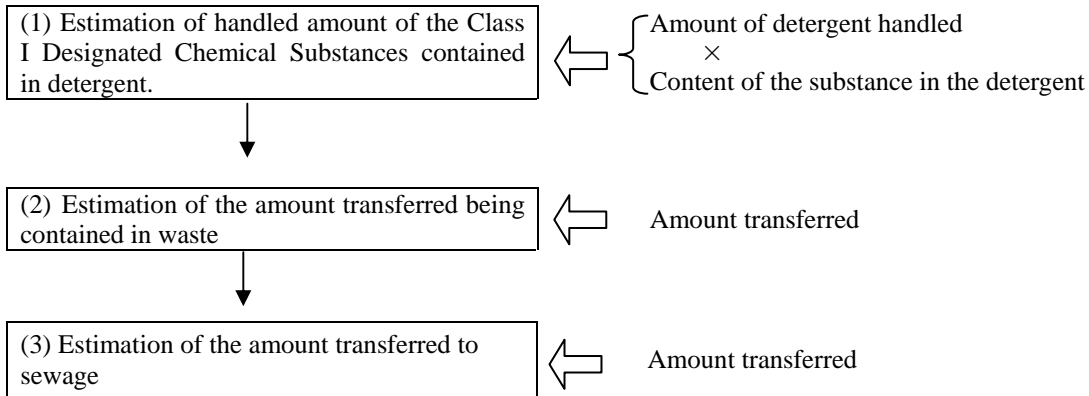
(1) Estimation of handled amount of the Class I Designated Chemical Substances contained in detergent.

Amount of detergent handled
×
Content of the substance in the detergent

(2) Estimation of the amount transferred being contained in waste

Amount transferred

(3) Estimation of the amount transferred to sewage

Amount transferred